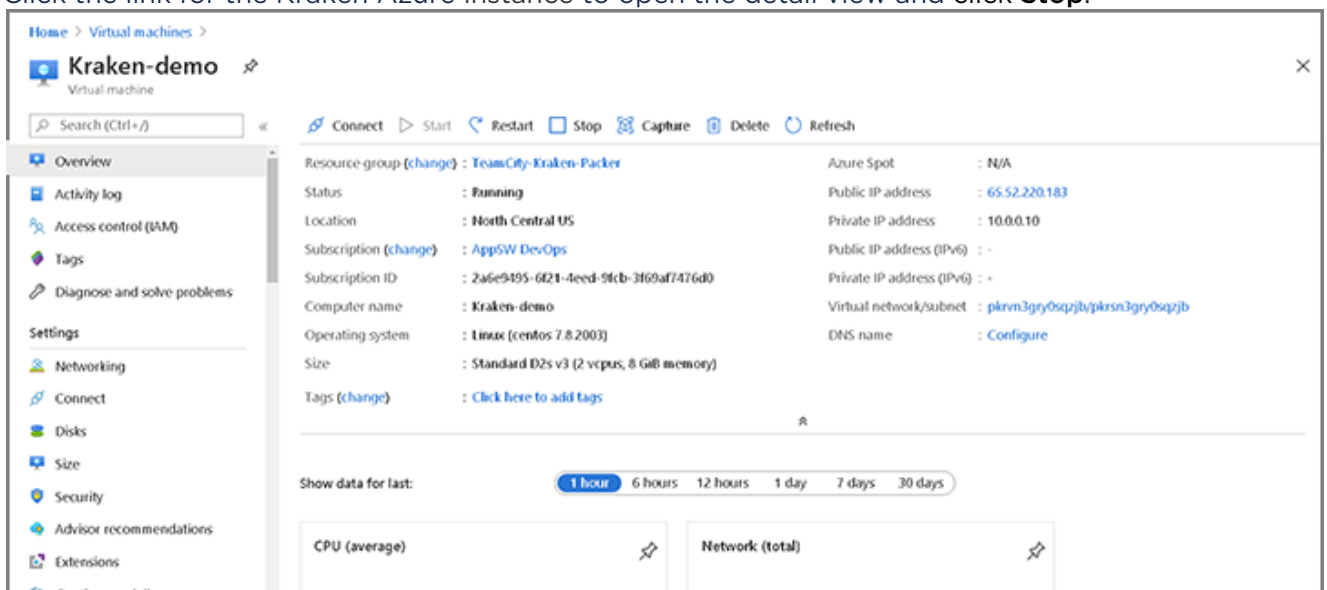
Click the link for the Kraken Azure instance to open the detail view and click **Stop**.

Home > Virtual machines >

Kraken-demo

Virtual machine

Search (Ctrl+/)

Connect Start Restart Stop Capture Delete Refresh

Overview
Activity log
Access control (IAM)
Tags
Diagnose and solve problems

Settings

Networking
Connect
Disks
Size
Security
Advisor recommendations
Extensions

| | | | |
|---|---|---|---|
| Resource group (change) | : TeamCity-Kraken-Packer | Azure Spot | : N/A |
| Status | : Running | Public IP address | : 65.52.220.183 |
| Location | : North Central US | Private IP address | : 10.0.0.10 |
| Subscription (change) | : AppSW DevOps | Public IP address (IPv6) | : - |
| Subscription ID | : 2a6e9495-6f21-4eed-9fcb-3f69af7476d0 | Private IP address (IPv6) | : - |
| Computer name | : Kraken-demo | Virtual network/subnet | : pkrvn3gry0sqzjb/pkrsn3gry0sqzjb |
| Operating system | : Linux (centos 7.8.2003) | DNS name | : Configure |
| Size | : Standard D2s v3 (2 vcpus, 8 GiB memory) | | |
| Tags (change) | : Click here to add tags | | |

Show data for last: 1 hour 6 hours 12 hours 1 day 7 days 30 days

CPU (average)

Network (total)